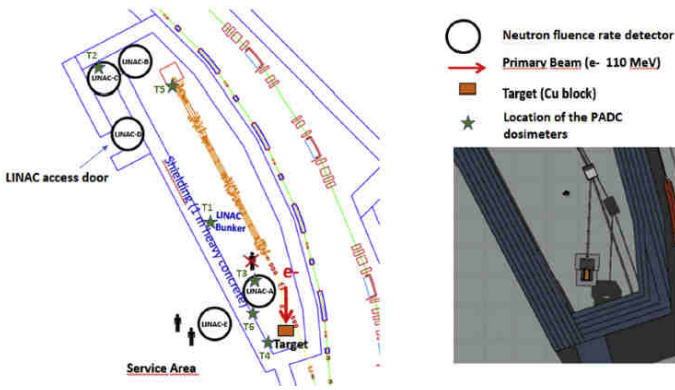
T2
LINAC-C
LINAC-B
T5
LINAC-D
LINAC access door
Shielding (1 m heavy concrete)
T1
LINAC Bunker
T3
e-
LINAC-A
T6
LINAC-E
T4
Target
Service Area

Neutron fluence rate detector
Primary Beam (e- 110 MeV)
Target (Cu block)
Location of the PADC dosimeters